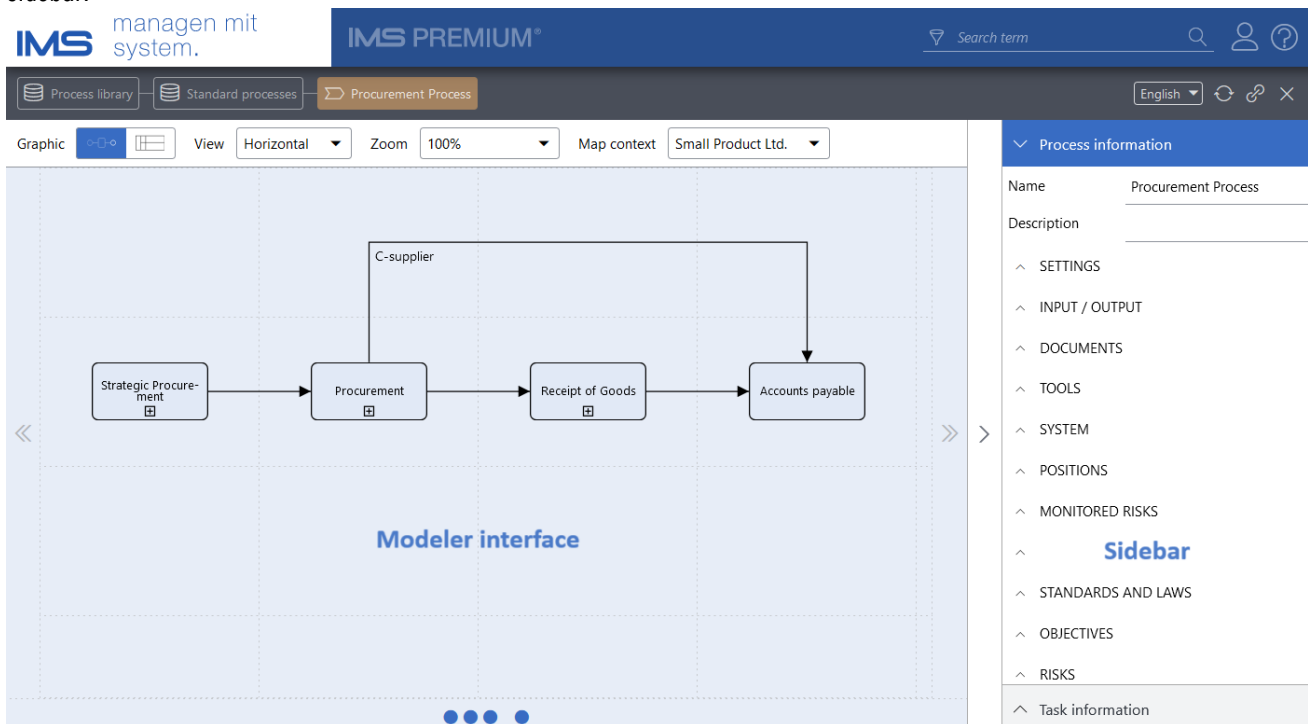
IMS managen mit system.

IMS PREMIUM®

Search term

Process library Standard processes Procurement Process

English

Graphic View Horizontal Zoom 100% Map context Small Product Ltd.

C-supplier

Strategic Procurement

Procurement

Receipt of Goods

Accounts payable

Modeler interface

Process information

Name Procurement Process

Description

SETTINGS

INPUT / OUTPUT

DOCUMENTS

TOOLS

SYSTEM

POSITIONS

MONITORED RISKS

Sidebar

STANDARDS AND LAWS

OBJECTIVES

RISKS

Task information